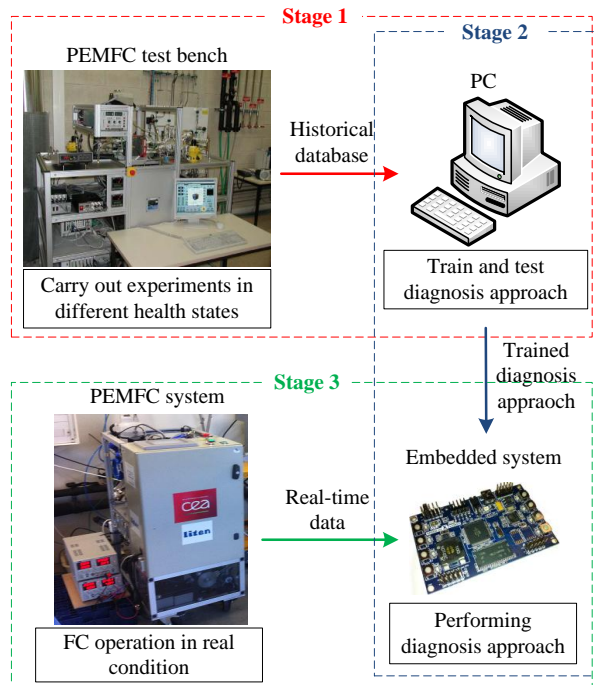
Stage 1

PEMFC test bench

Carry out experiments in different health states

Historical database

Stage 2

PC

Train and test diagnosis approach

Trained diagnosis appraoch

Stage 3

PEMFC system

cea

liten

FC operation in real condition

Real-time data

Embedded system

Performing diagnosis approach